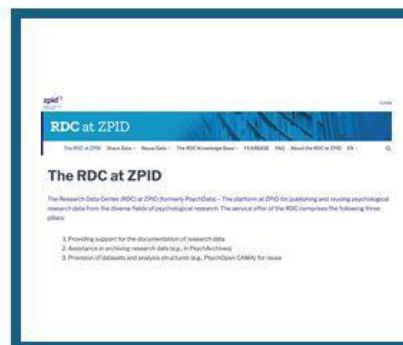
zpid

RDC at ZPID

The RDC at ZPID · Share Data · Reuse Data · The RDC Knowledge Base · FEARBASE · FAQ · About the RDC at ZPID · EN

The RDC at ZPID

The Research Data Center (RDC) at ZPID (formerly PsychData) – The platform at ZPID for publishing and reusing psychological research data from the diverse fields of psychological research. The service offer of the RDC comprises the following three pillars:

1. Providing support for the documentation of research data
2. Assistance in archiving research data (e.g., in PsychArchives)
3. Provision of datasets and analysis structures (e.g., PsychOpen CAMA) for reuse